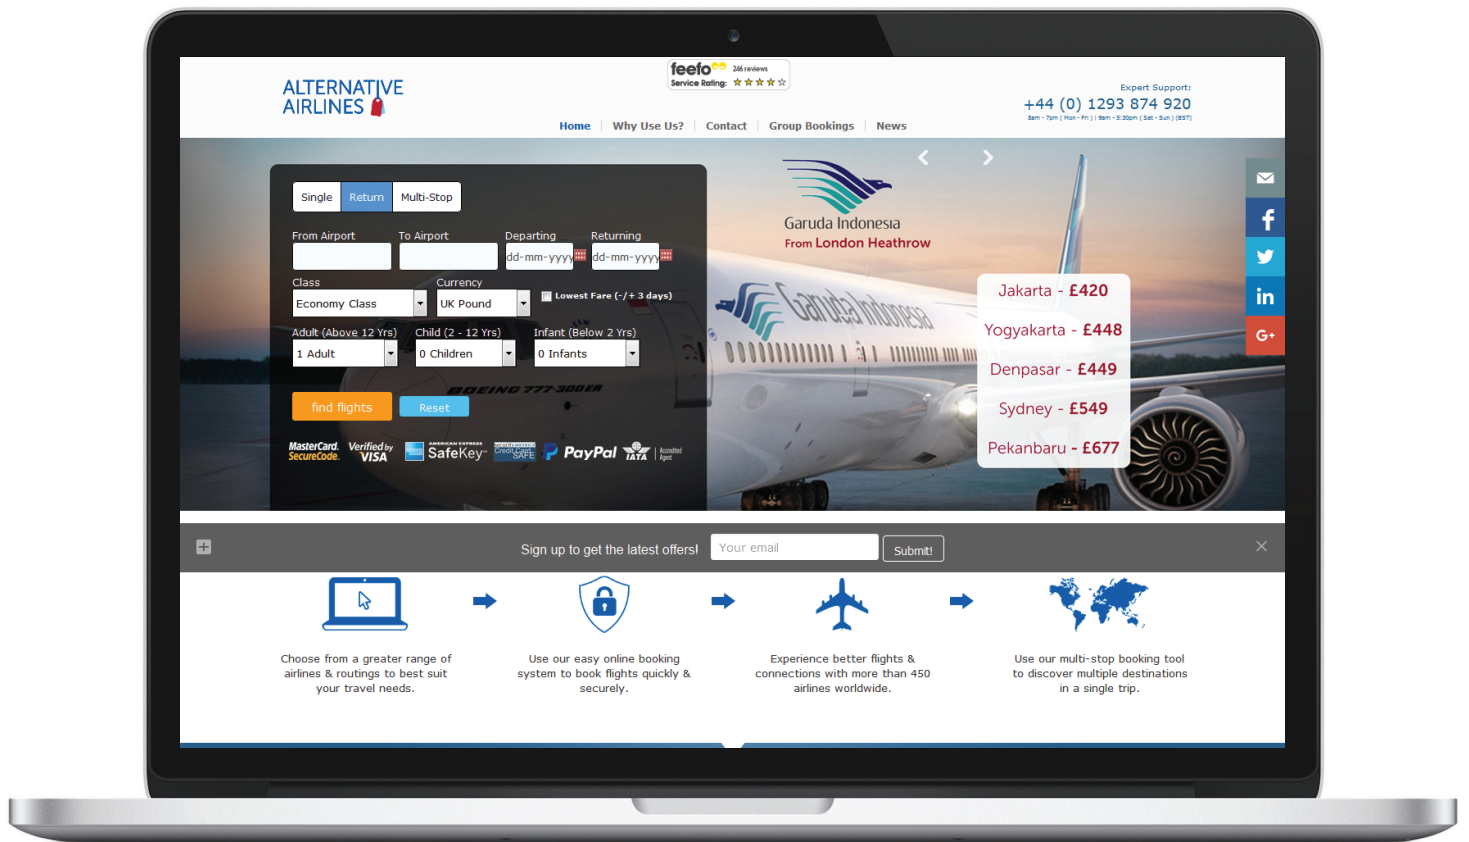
ALTERNATIVE AIRLINES

feefo 246 reviews
Service Rating: ★★★★☆

Expert Support:
+44 (0) 1293 874 920
8am - 7pm ( Mon - Fri ) | 9am - 5:30pm ( Sat - Sun ) (BST)

Home | Why Use Us? | Contact | Group Bookings | News

Single | Return | Multi-Stop

From Airport
To Airport
Departing
dd-mm-yyyy
Returning
dd-mm-yyyy

Class
Economy Class
Currency
UK Pound
Lowest Fare (-/+ 3 days)

Adult (Above 12 Yrs)
1 Adult
Child (2 - 12 Yrs)
0 Children
Infant (Below 2 Yrs)
0 Infants

find flights
Reset

MasterCard. SecureCode. Verified by VISA SafeKey Credit Card SAFE PayPal IATA Accredited Agent

Garuda Indonesia
From London Heathrow

Garuda Indonesia
BOEING 777-300ER

Jakarta - £420
Yogyakarta - £448
Denpasar - £449
Sydney - £549
Pekanbaru - £677

Sign up to get the latest offers!
Your email
Submit!

Choose from a greater range of airlines & routings to best suit your travel needs.

Use our easy online booking system to book flights quickly & securely.

Experience better flights & connections with more than 450 airlines worldwide.

Use our multi-stop booking tool to discover multiple destinations in a single trip.